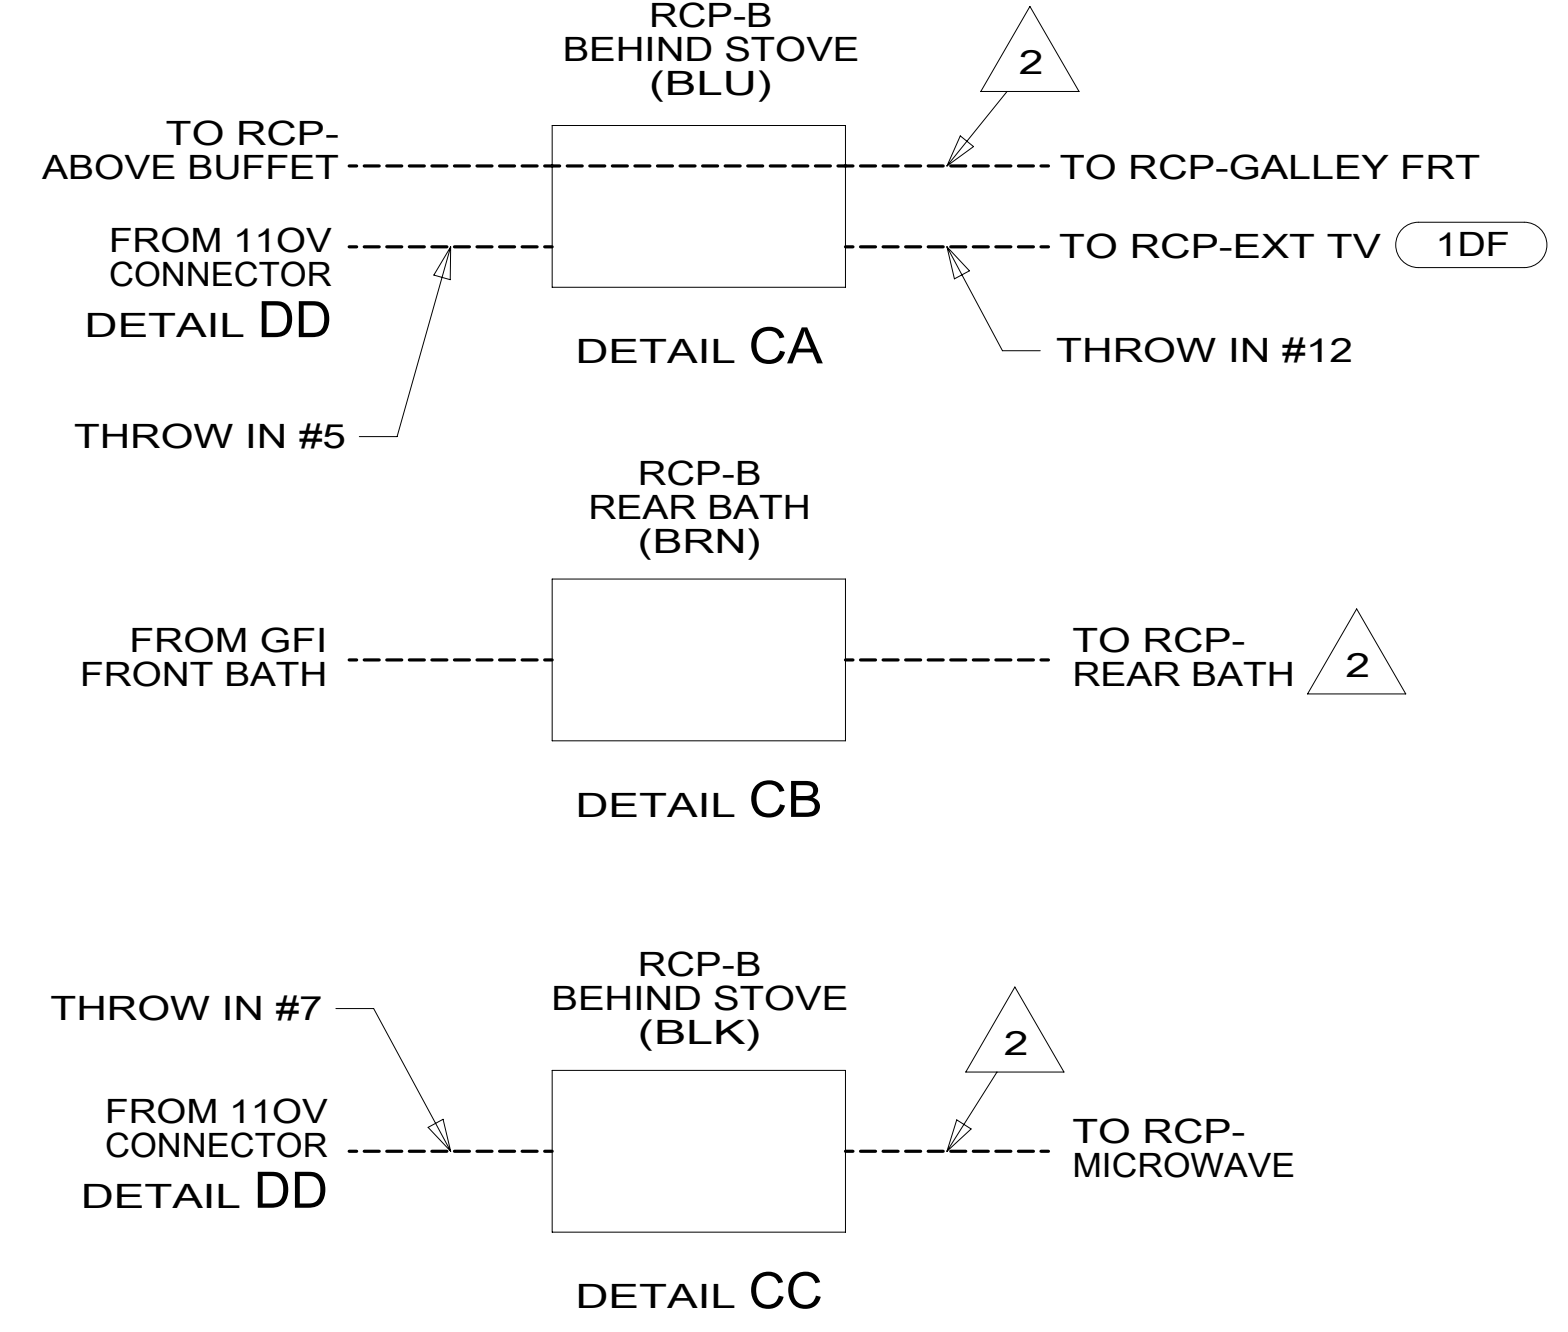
RCP-B
BEHIND STOVE
(BLU)

2

TO RCP-
ABOVE BUFFET

TO RCP-GALLEY FRT

FROM 11OV
CONNECTOR
DETAIL DD

TO RCP-EXT TV

1DF

DETAIL CA

THROW IN #12

THROW IN #5

RCP-B
REAR BATH
(BRN)

FROM GFI
FRONT BATH

TO RCP-
REAR BATH

2

DETAIL CB

RCP-B
BEHIND STOVE
(BLK)

THROW IN #7

2

FROM 11OV
CONNECTOR
DETAIL DD

TO RCP-
MICROWAVE

DETAIL CC